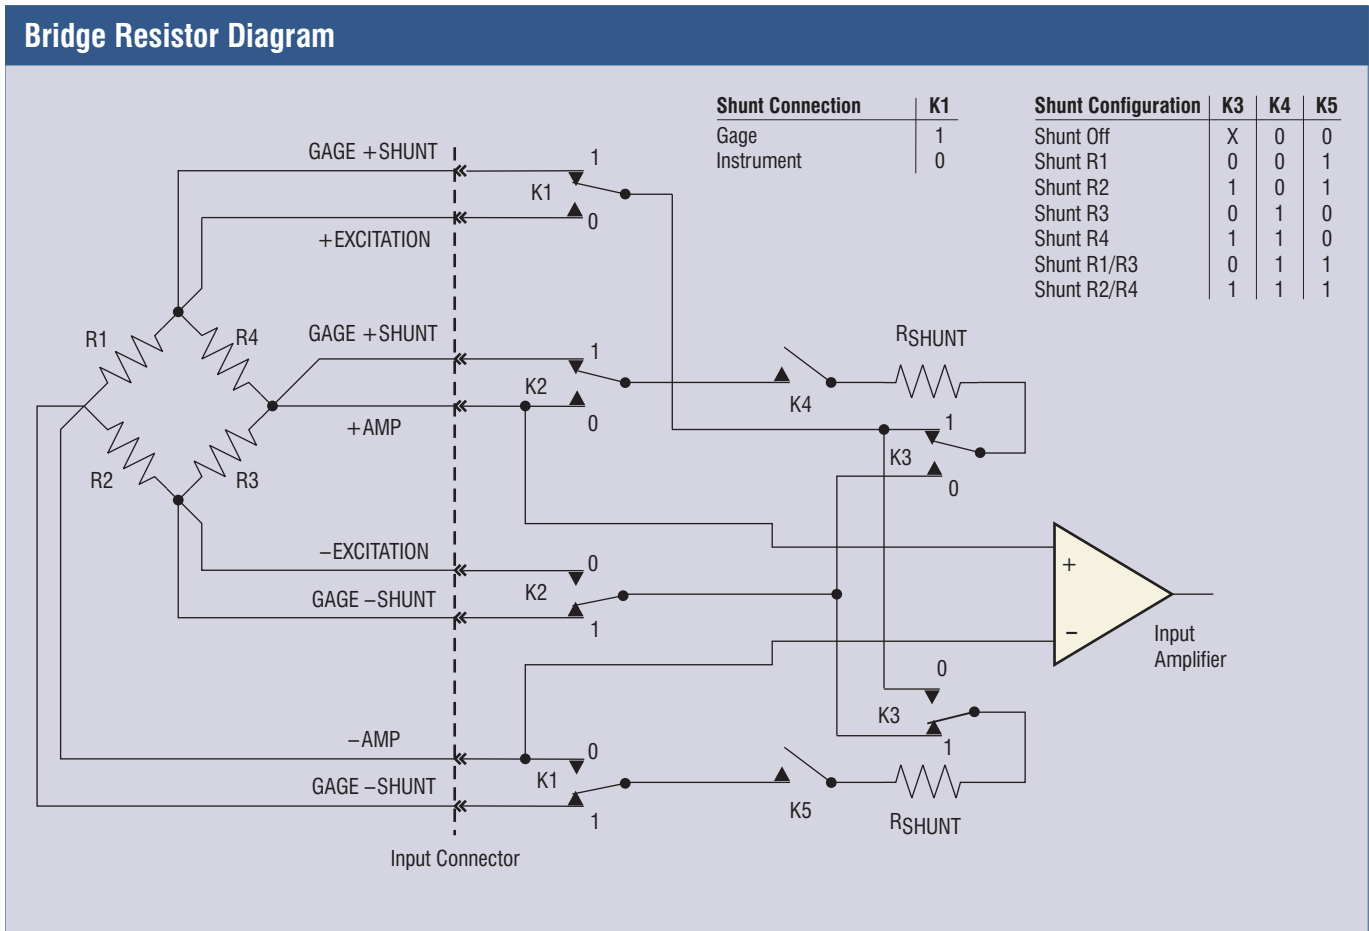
Bridge Resistor Diagram

| Shunt Connection | K1 |
|---|---|
| Gage | 1 |
| Instrument | 0 |

| Shunt Configuration | K3 | K4 | K5 |
|---|---|---|---|
| Shunt Off | X | 0 | 0 |
| Shunt R1 | 0 | 0 | 1 |
| Shunt R2 | 1 | 0 | 1 |
| Shunt R3 | 0 | 1 | 0 |
| Shunt R4 | 1 | 1 | 0 |
| Shunt R1/R3 | 0 | 1 | 1 |
| Shunt R2/R4 | 1 | 1 | 1 |

GAGE +SHUNT
1
K1
0
+EXCITATION
R1
R4
GAGE +SHUNT
1
K2
0
+AMP
R2
R3
RSHUNT
K4
1
K3
0
–EXCITATION
0
K2
GAGE –SHUNT
1
+
–
Input Amplifier
0
K3
1
–AMP
0
K1
GAGE –SHUNT
1
K5
RSHUNT
Input Connector